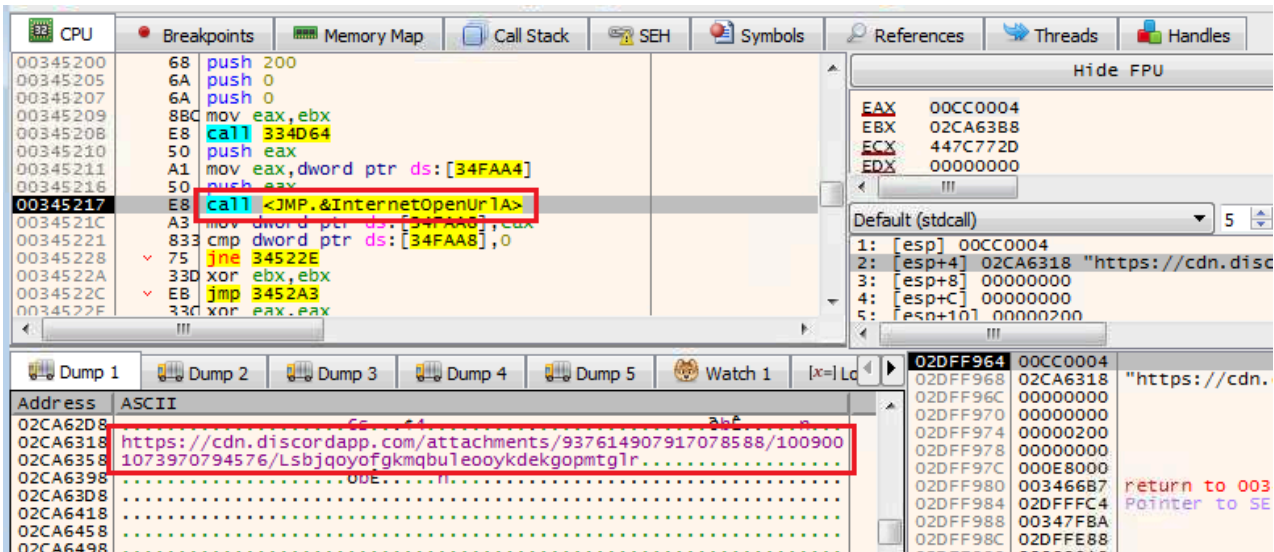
CPU | Breakpoints | Memory Map | Call Stack | SEH | Symbols | References | Threads | Handles

| Address | Bytes | Disassembly |
|---|---|---|
| 00345200 | 68 | push 200 |
| 00345205 | 6A | push 0 |
| 00345207 | 6A | push 0 |
| 00345209 | 8BC | mov eax,ebx |
| 0034520B | E8 | call 334D64 |
| 00345210 | 50 | push eax |
| 00345211 | A1 | mov eax,dword ptr ds:[34FAA4] |
| 00345216 | 50 | push eax |
| 00345217 | E8 | call <JMP.&InternetOpenUrlA> |
| 0034521C | A3 | mov dword ptr ds:[34FAA8],eax |
| 00345221 | 833 | cmp dword ptr ds:[34FAA8],0 |
| 00345228 | 75 | jne 34522E |
| 0034522A | 33D | xor ebx,ebx |
| 0034522C | EB | jmp 3452A3 |
| 0034522E | 33C | xor eax,eax |

Hide FPU

EAX 00CC0004
EBX 02CA63B8
ECX 447C772D
EDX 00000000

Default (stdcall) 5

1: [esp] 00CC0004
2: [esp+4] 02CA6318 "https://cdn.disc
3: [esp+8] 00000000
4: [esp+C] 00000000
5: [esp+10] 00000200

Dump 1 | Dump 2 | Dump 3 | Dump 4 | Dump 5 | Watch 1 | [x=] Lo

| Address | ASCII |
|---|---|
| 02CA62D8 | ..........fs...f4...........................ðbÊ.......n... |
| 02CA6318 | https://cdn.discordapp.com/attachments/937614907917078588/100900 |
| 02CA6358 | 1073970794576/Lsbjqoyofgkmqbuleooykdekgopmtglr.................. |
| 02CA6398 | ........................ObÊ.....n................................ |
| 02CA63D8 | ................................................................ |
| 02CA6418 | ................................................................ |
| 02CA6458 | ................................................................ |
| 02CA6498 | ................................................................ |

| | | |
|---|---|---|
| 02DFF964 | 00CC0004 | |
| 02DFF968 | 02CA6318 | "https://cdn. |
| 02DFF96C | 00000000 | |
| 02DFF970 | 00000000 | |
| 02DFF974 | 00000200 | |
| 02DFF978 | 00000000 | |
| 02DFF97C | 000E8000 | |
| 02DFF980 | 003466B7 | return to 003 |
| 02DFF984 | 02DFFFC4 | Pointer to SE |
| 02DFF988 | 00347FBA | |
| 02DFF98C | 02DFFE88 | |